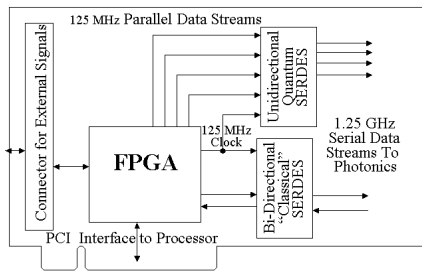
125 MHz Parallel Data Streams

Connector for External Signals

FPGA

125 MHz Clock

Unidirectional Quantum SERDES

Bi-Directional "Classical" SERDES

1.25 GHz Serial Data Streams To Photonics

PCI Interface to Processor